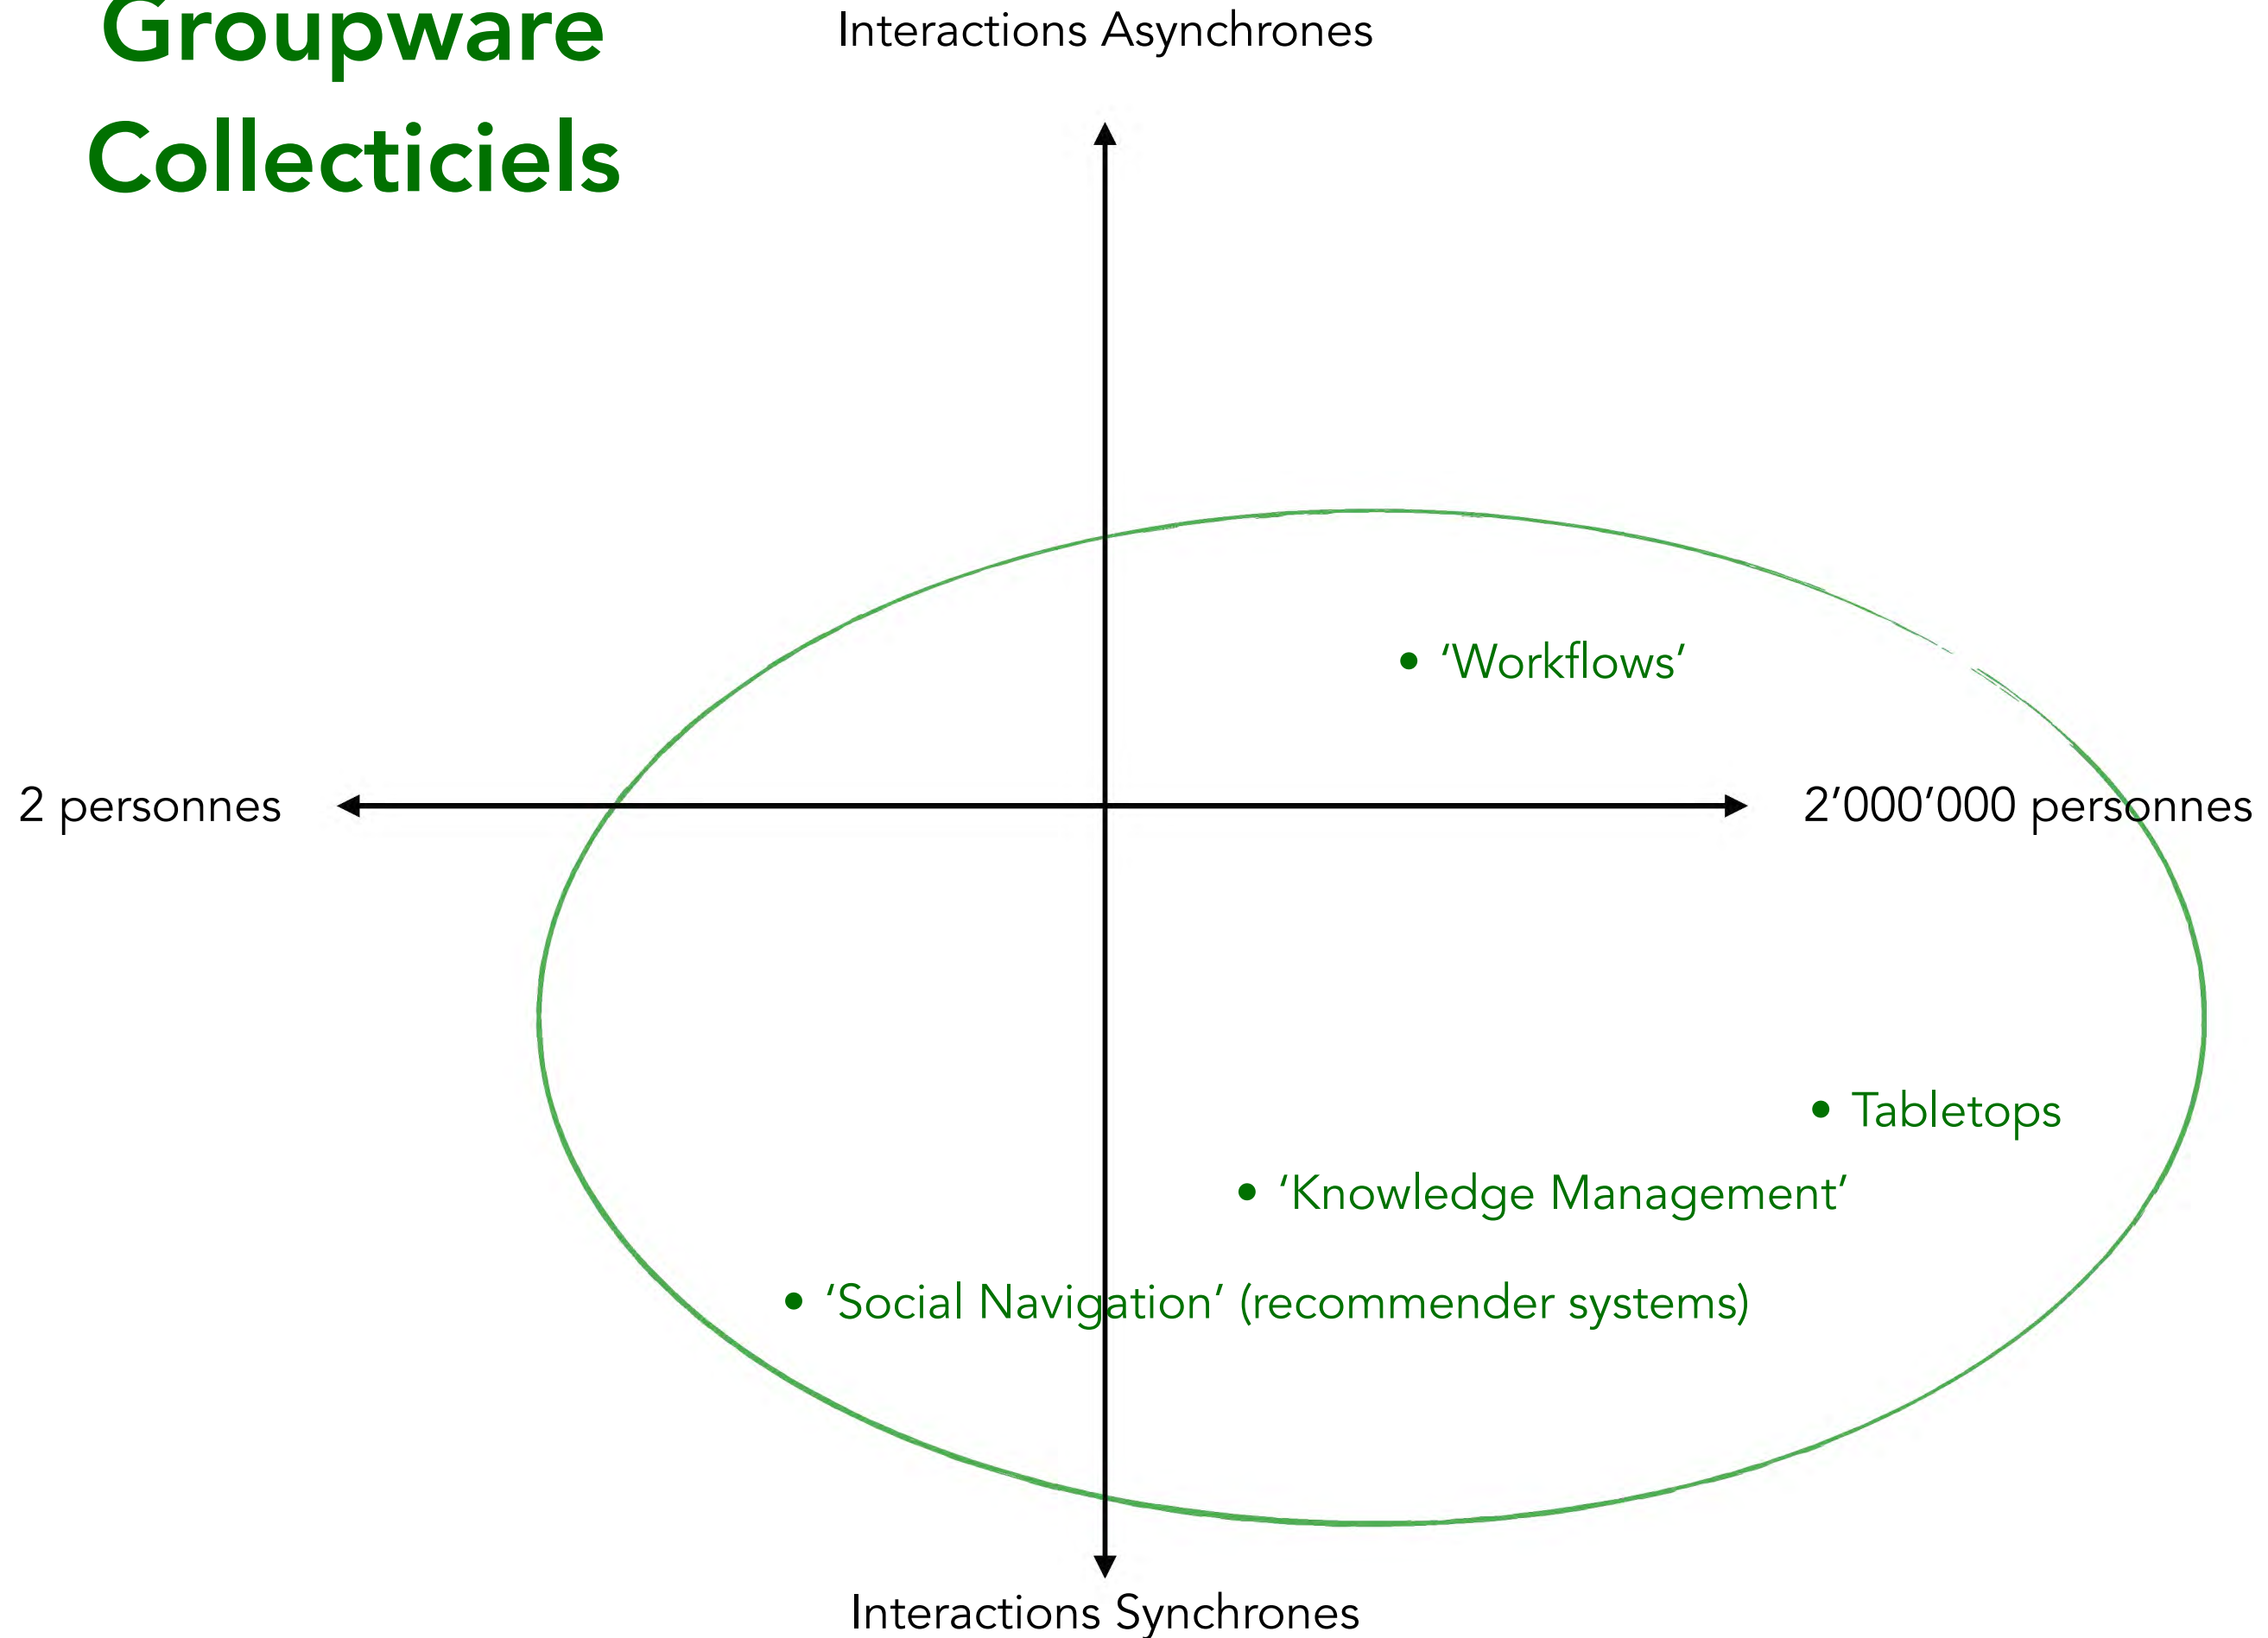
Groupware
Collecticiels

Interactions Asynchrones

• ‘Workflows’

2 personnes

2’000’000 personnes

• Tabletops

• ‘Knowledge Management’

• ‘Social Navigation’ (recommender systems)

Interactions Synchrones